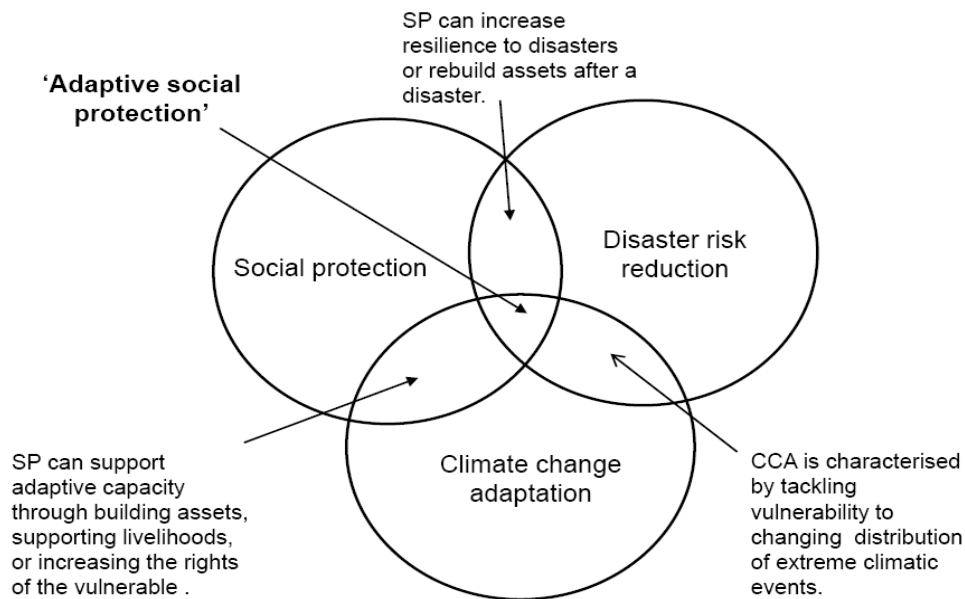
SP can increase resilience to disasters or rebuild assets after a disaster.

**'Adaptive social protection'**

Social protection

Disaster risk reduction

Climate change adaptation

SP can support adaptive capacity through building assets, supporting livelihoods, or increasing the rights of the vulnerable .

CCA is characterised by tackling vulnerability to changing distribution of extreme climatic events.